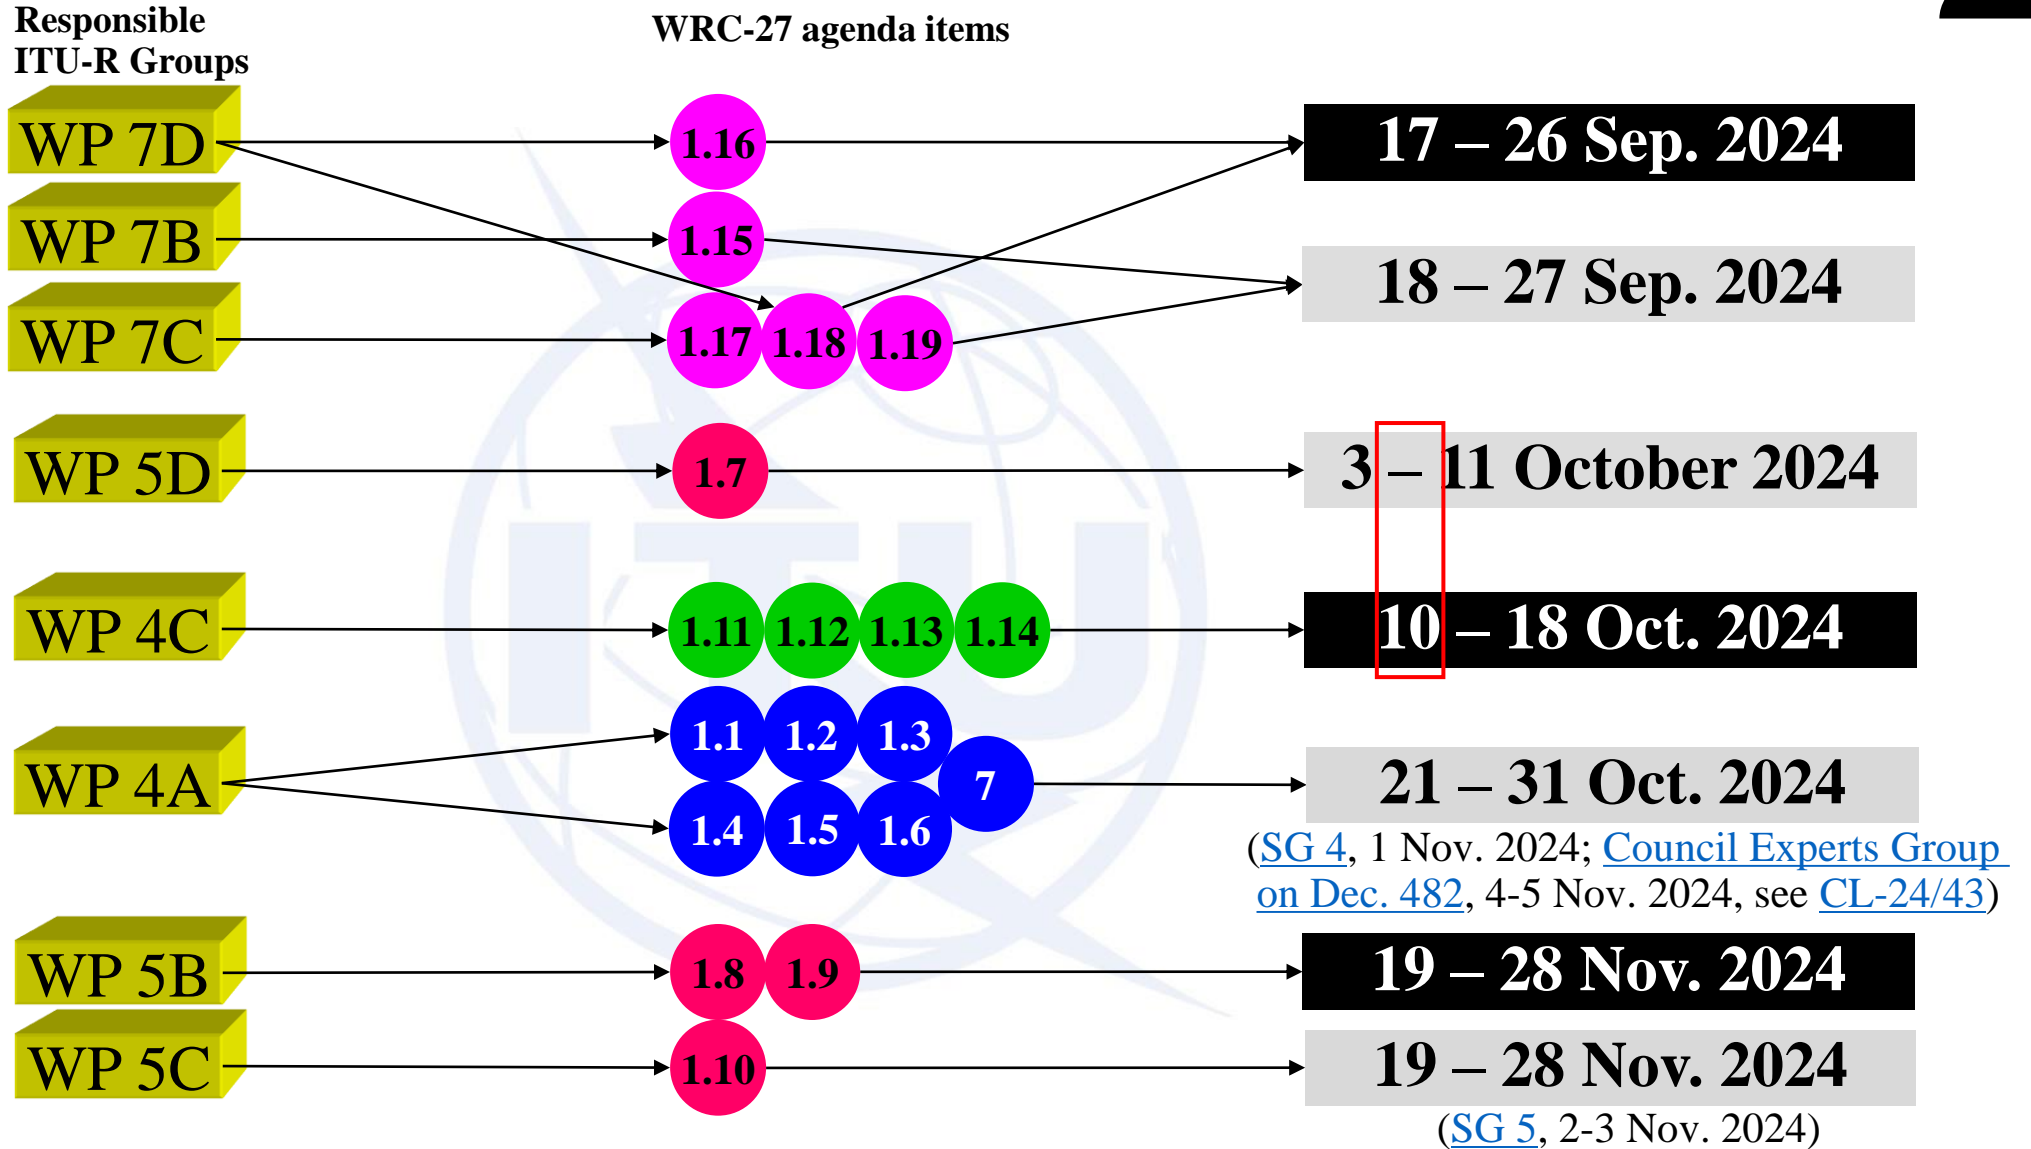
Responsible ITU-R Groups

WRC-27 agenda items

WP 7D

WP 7B

WP 7C

WP 5D

WP 4C

WP 4A

WP 5B

WP 5C

1.16

1.15

1.17 1.18 1.19

1.7

1.11 1.12 1.13 1.14

1.1 1.2 1.3

7

1.4 1.5 1.6

1.8 1.9

1.10

17 – 26 Sep. 2024

18 – 27 Sep. 2024

3 – 11 October 2024

10 – 18 Oct. 2024

21 – 31 Oct. 2024

(SG 4, 1 Nov. 2024; Council Experts Group on Dec. 482, 4-5 Nov. 2024, see CL-24/43)

19 – 28 Nov. 2024

19 – 28 Nov. 2024

(SG 5, 2-3 Nov. 2024)